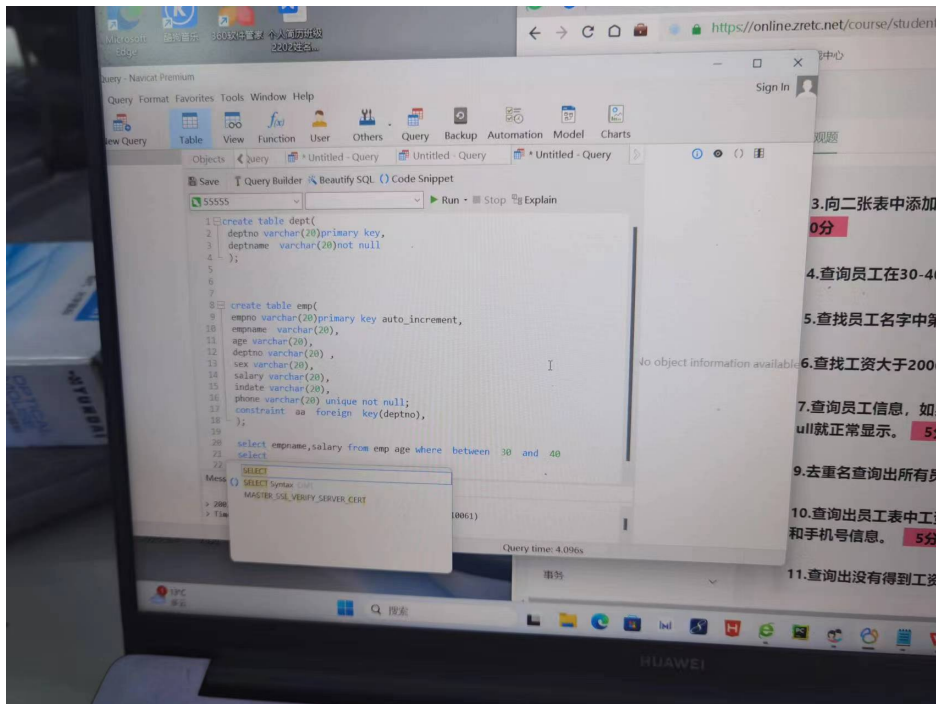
Microsoft Edge
360软件管家
个人简历模板2202班名...

https://online.zretc.net/course/student
中心

Query - Navicat Premium
Sign In
Query Format Favorites Tools Window Help
New Query Table View Function User Others Query Backup Automation Model Charts
Objects Query * Untitled - Query Untitled - Query * Untitled - Query
Save Query Builder Beautify SQL Code Snippet
55555 Run Stop Explain

1 create table dept(
2 deptno varchar(20)primary key,
3 deptname varchar(20)not null
4 );
5
6
7
8 create table emp(
9 empno varchar(20)primary key auto_increment,
10 empname varchar(20),
11 age varchar(20),
12 deptno varchar(20) ,
13 sex varchar(20),
14 salary varchar(20),
15 indate varchar(20),
16 phone varchar(20) unique not null;
17 constraint aa foreign key(deptno),
18 );
19
20 select empname,salary from emp age where between 30 and 40
21 select
22

SELECT
SELECT Syntax
MASTER_SSL_VERIFY_SERVER_CERT

Mess
> 200
> Tim
10061)
Query time: 4.096s

No object information available

3.向二张表中添加
0分
4.查询员工在30-4
5.查找员工名字中
6.查找工资大于200
7.查询员工信息，如
ull就正常显示。 5
9.去重名查询出所有
10.查询出员工表中
和手机号信息。 5分
11.查询出没有得到工资

19°C
搜索
HUAWEI